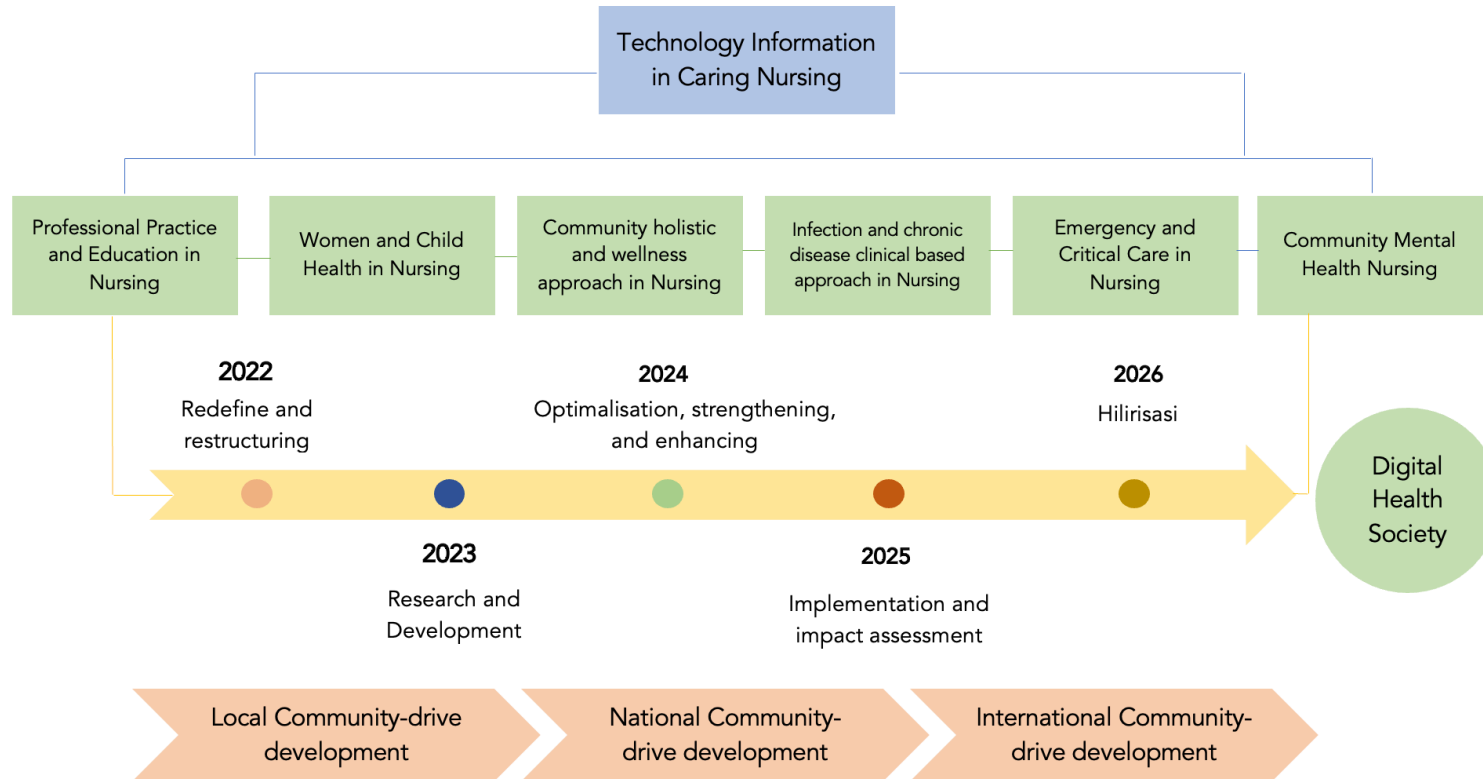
Technology Information in Caring Nursing

Professional Practice and Education in Nursing

Women and Child Health in Nursing

Community holistic and wellness approach in Nursing

Infection and chronic disease clinical based approach in Nursing

Emergency and Critical Care in Nursing

Community Mental Health Nursing

2022
Redefine and restructuring

2024
Optimalisation, strengthening, and enhancing

2026
Hilirisasi

Digital Health Society

2023
Research and Development

2025
Implementation and impact assessment

Local Community-drive development

National Community-drive development

International Community-drive development